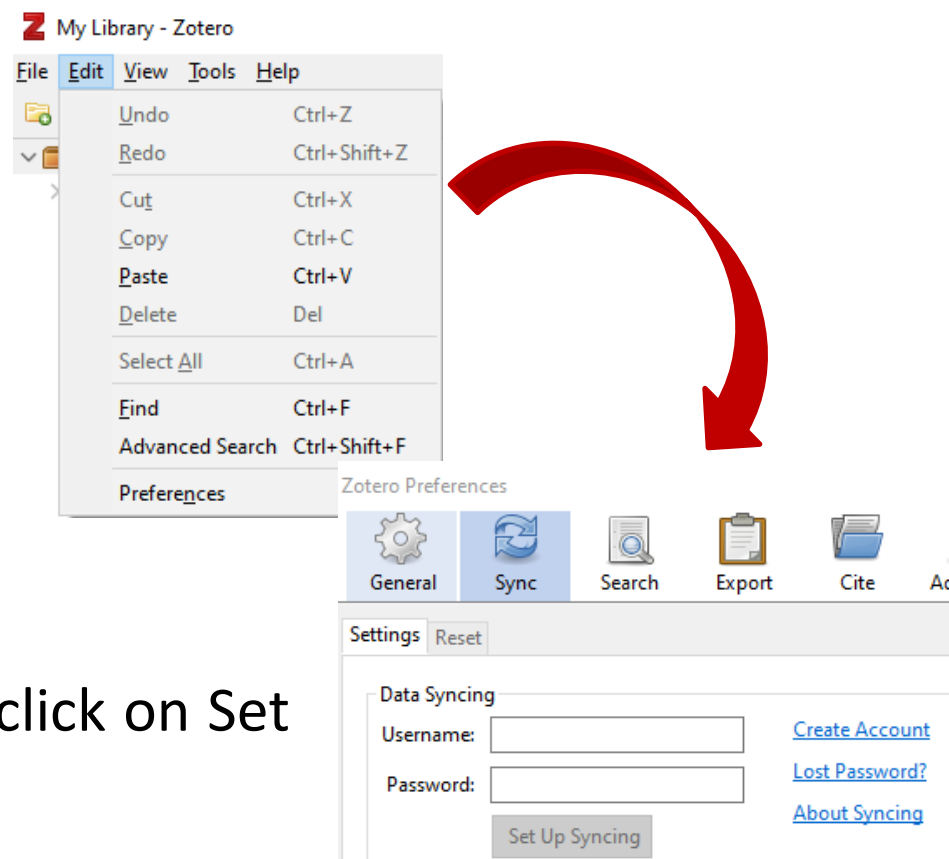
My Library - Zotero

File Edit View Tools Help

Undo Ctrl+Z
Redo Ctrl+Shift+Z
Cut Ctrl+X
Copy Ctrl+C
Paste Ctrl+V
Delete Del
Select All Ctrl+A
Find Ctrl+F
Advanced Search Ctrl+Shift+F
Preferences

click on Set

Zotero Preferences

General Sync Search Export Cite Ad

Settings Reset

Data Syncing
Username:
Password:
Set Up Syncing

Create Account
Lost Password?
About Syncing